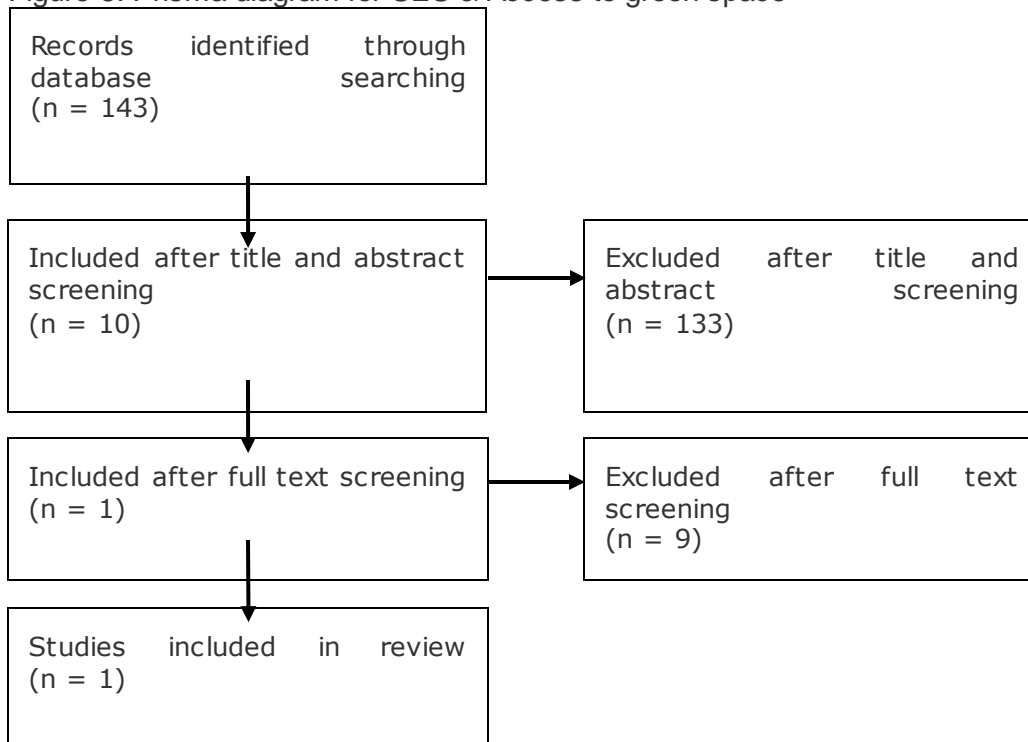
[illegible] diagram for SES on access to green space

Records identified through database searching (n = 143)

Included after title and abstract screening (n = 10)

Excluded after title and abstract screening (n = 133)

Included after full text screening (n = 1)

Excluded after full text screening (n = 9)

Studies included in review (n = 1)